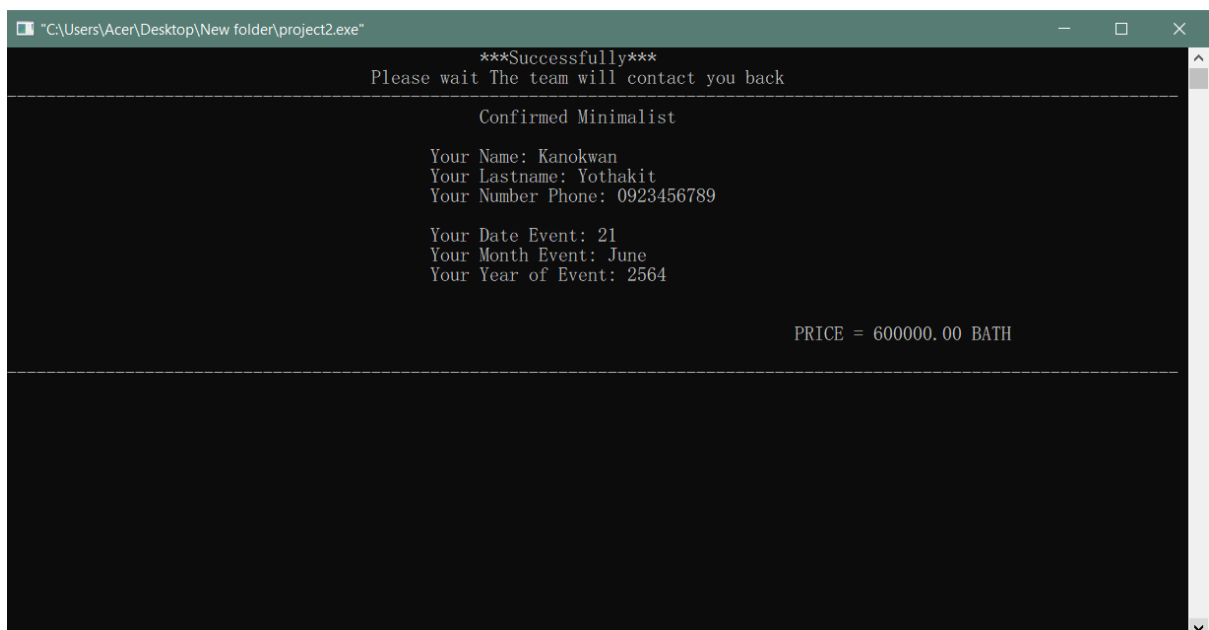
"C:\Users\Acer\Desktop\New folder\project2.exe"

***Successfully***
Please wait The team will contact you back

Confirmed Minimalist

Your Name: Kanokwan
Your Lastname: Yothakit
Your Number Phone: 0923456789

Your Date Event: 21
Your Month Event: June
Your Year of Event: 2564

PRICE = 600000.00 BATH